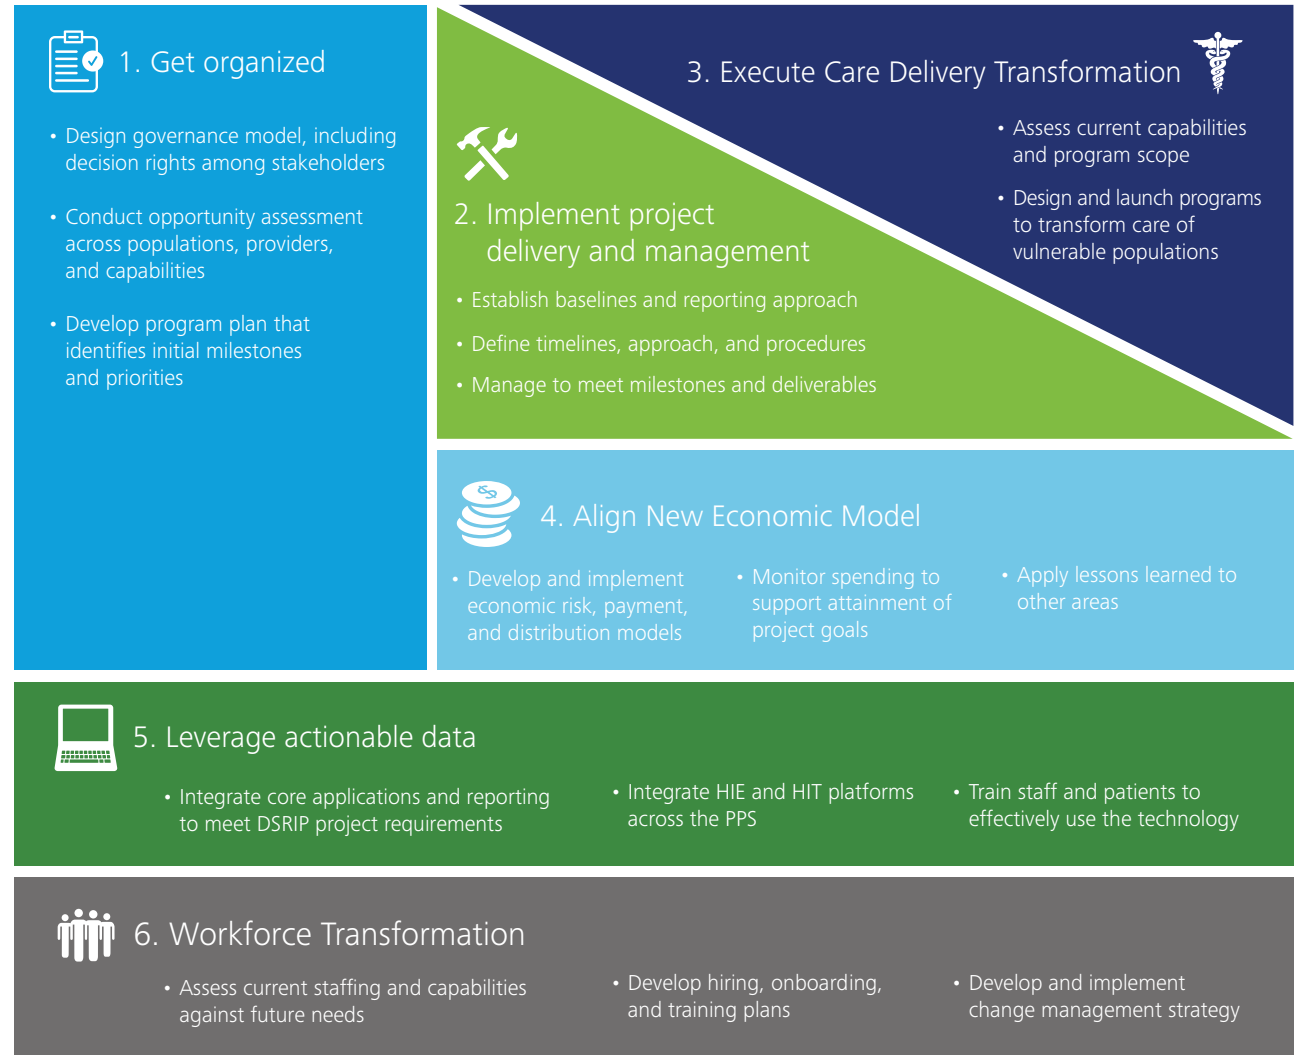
1. Get organized

• Design governance model, including decision rights among stakeholders

• Conduct opportunity assessment across populations, providers, and capabilities

• Develop program plan that identifies initial milestones and priorities

3. Execute Care Delivery Transformation

• Assess current capabilities and program scope

• Design and launch programs to transform care of vulnerable populations

2. Implement project delivery and management

• Establish baselines and reporting approach

• Define timelines, approach, and procedures

• Manage to meet milestones and deliverables

4. Align New Economic Model

• Develop and implement economic risk, payment, and distribution models

• Monitor spending to support attainment of project goals

• Apply lessons learned to other areas

5. Leverage actionable data

• Integrate core applications and reporting to meet DSRIP project requirements

• Integrate HIE and HIT platforms across the PPS

• Train staff and patients to effectively use the technology

6. Workforce Transformation

• Assess current staffing and capabilities against future needs

• Develop hiring, onboarding, and training plans

• Develop and implement change management strategy